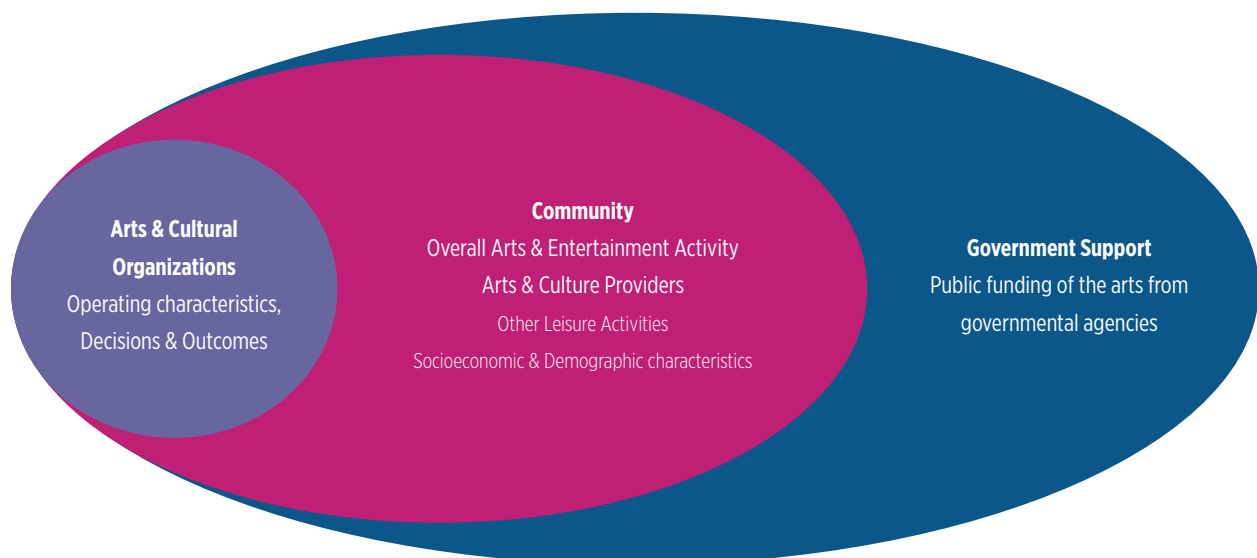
Arts & Cultural Organizations
Operating characteristics, Decisions & Outcomes

Community
Overall Arts & Entertainment Activity
Arts & Culture Providers
Other Leisure Activities
Socioeconomic & Demographic characteristics

Government Support
Public funding of the arts from governmental agencies